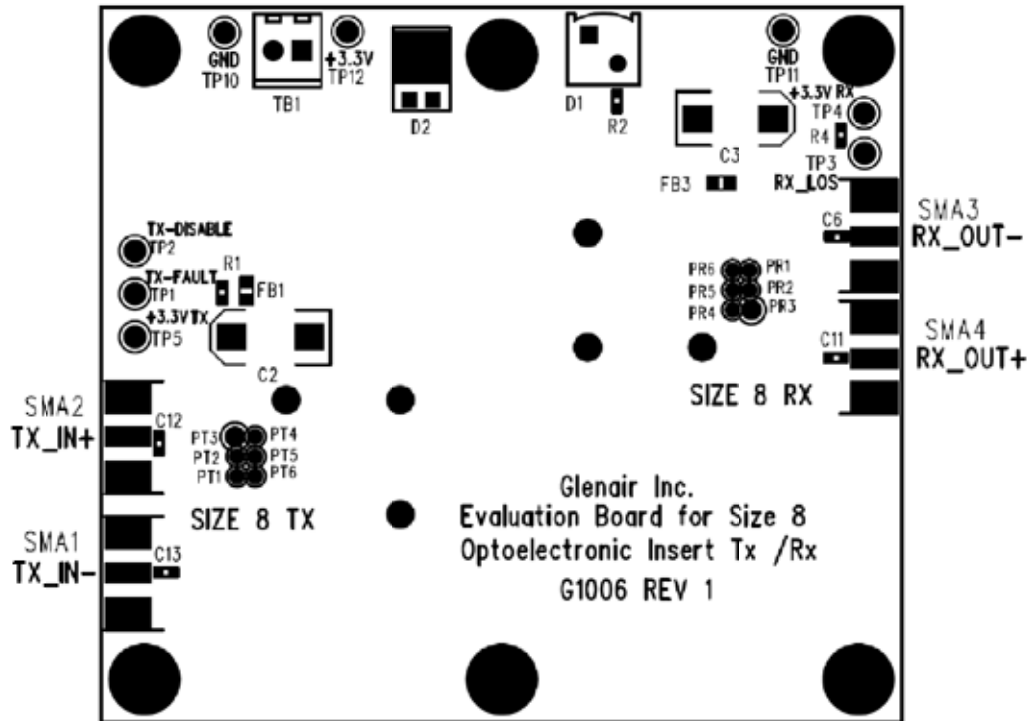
GND
TP10
TB1
+3.3V
TP12
D2
D1
R2
GND
TP11
+3.3V RX
TP4
R4
TP3
C3
FB3
RX_LOS
SMA3
RX_OUT-
C6
TX-DISABLE
TP2
TX-FAULT
TP1
R1
FB1
+3.3V TX
TP5
PR6
PR1
PR5
PR2
PR4
PR3
SMA4
RX_OUT+
C11
C2
SIZE 8 RX
SMA2
TX_IN+
C12
PT3
PT4
PT2
PT5
PT1
PT6
SIZE 8 TX
SMA1
TX_IN-
C13

Glenair Inc.
Evaluation Board for Size 8
Optoelectronic Insert Tx /Rx
G1006 REV 1